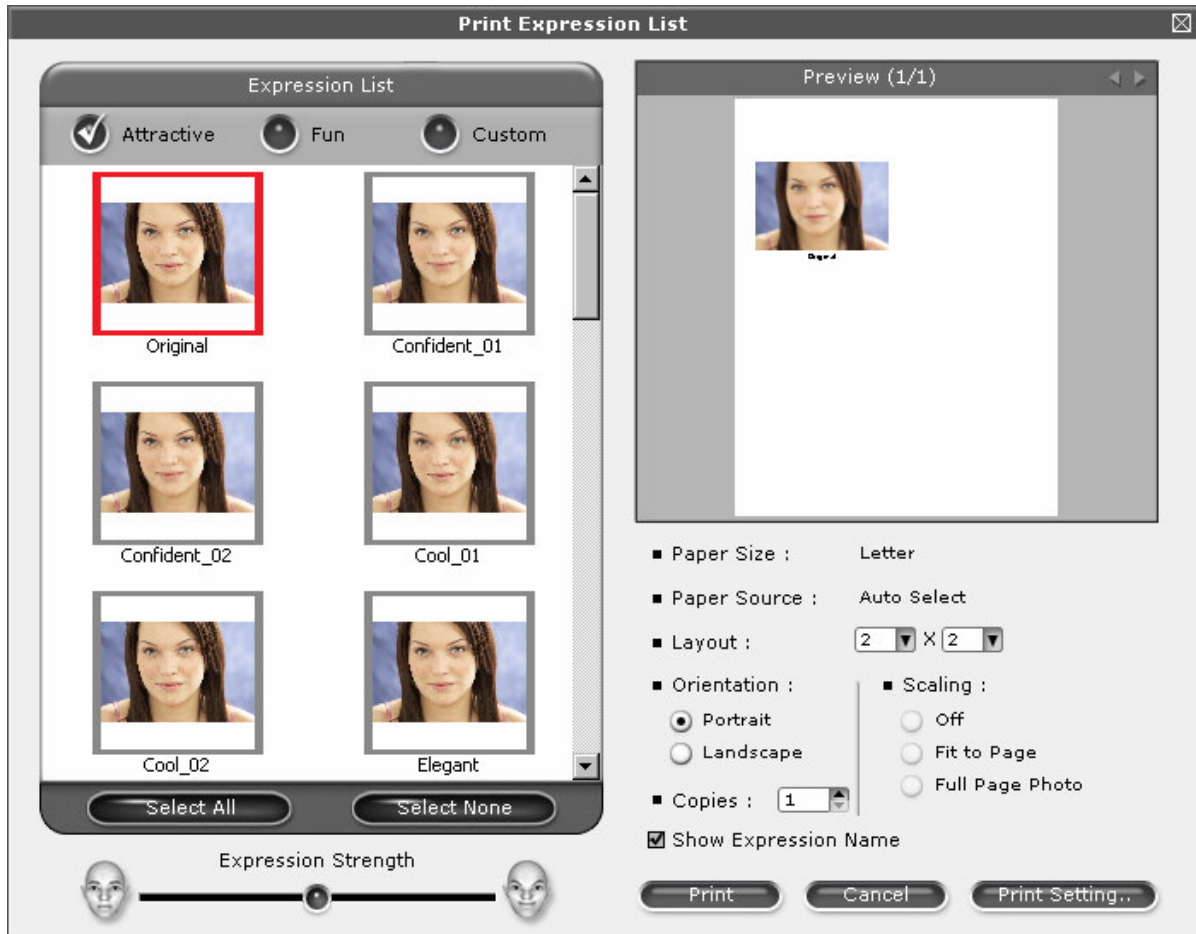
Print Expression List

Expression List

Attractive Fun Custom

Original

Confident_01

Confident_02

Cool_01

Cool_02

Elegant

Select All Select None

Expression Strength

Preview (1/1)

Original

Paper Size : Letter

Paper Source : Auto Select

Layout : 2 X 2

Orientation :

Portrait

Landscape

Scaling :

Off

Fit to Page

Full Page Photo

Copies : 1

Show Expression Name

Print Cancel Print Setting..